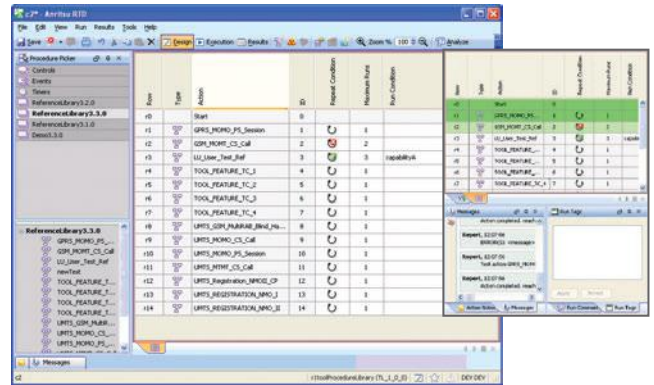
c2* - Anritsu RTD

File Edit View Run Results Tools Help

Save Design Execution Results Zoom % 100 Analyze

Procedure Picker
Controls
Events
Timers
ReferenceLibrary3.2.0
ReferenceLibrary3.3.0
ReferenceLibrary3.1.0
Demo3.3.0

| Row | Type | Action | ID | Repeat Condition | Maximum Runs | Run Condition |
|---|---|---|---|---|---|---|
| r0 | | Start | 0 | | | |
| r1 | | GPRS_MOMO_PS_Session | 1 | | 1 | |
| r2 | | GSM_MOMT_CS_Call | 2 | | 2 | |
| r3 | | LU_User_Test_Ref | 3 | | 1 | capability4 |
| r4 | | TOOL_FEATURE_TC_1 | 4 | | 1 | |
| r5 | | TOOL_FEATURE_TC_2 | 5 | | 1 | |
| r6 | | TOOL_FEATURE_TC_3 | 6 | | 1 | |
| r7 | | TOOL_FEATURE_TC_4 | 7 | | 1 | |
| r8 | | UMTS_GSM_MultiRAB_Blind_Ha... | 8 | | 1 | |
| r9 | | UMTS_MOMO_CS_Call | 9 | | 1 | |
| r10 | | UMTS_MOMO_PS_Session | 10 | | 1 | |
| r11 | | UMTS_MTMT_CS_Call | 11 | | 1 | |
| r12 | | UMTS_Registration_NMOII_CP | 12 | | 1 | |
| r13 | | UMTS_REGISTRATION_NMO_I | 13 | | 1 | |
| r14 | | UMTS_REGISTRATION_NMO_II | 14 | | 1 | |

ReferenceLibrary3.3.0
GPRS_MOMO_PS_Session
GSM_MOMT_CS_Call
LU_User_Test_Ref
newTest
TOOL_FEATURE_...
TOOL_FEATURE_...
TOOL_FEATURE_...
TOOL_FEATURE_...
UMTS_GSM_MultiR...
UMTS_MOMO_CS_...
UMTS_MOMO_PS_...
UMTS_MOMO_PS_...

Messages

| Row | Type | Action | ID | Repeat Condition | Maximum Runs | Run Condition |
|---|---|---|---|---|---|---|
| r0 | | Start | 0 | | | |
| r1 | | GPRS_MOMO_PS_Se... | 1 | | 1 | |
| r2 | | GSM_MOMT_CS_Call | 2 | | 2 | |
| r3 | | LU_User_Test_Ref | 3 | | 1 | capab |
| r4 | | TOOL_FEATURE_... | 4 | | 1 | |
| r5 | | TOOL_FEATURE_... | 5 | | 1 | |
| r6 | | TOOL_FEATURE_... | 6 | | 1 | |
| r7 | | TOOL_FEATURE_TC_4 | 7 | | 1 | |

Messages
Expert, 12:07:56
Action completed. result...
Expert, 12:07:56
ERROR(S) <message>
Expert, 12:07:56
Test action GPRS_MOMO...
Expert, 12:07:56
Action completed. result...

Run Tags
Apply Revert
Action Notes Messages
Run Comments Run Tags

c2 \ToolProcedureLibrary (TL_1_0_0) DEV DEV